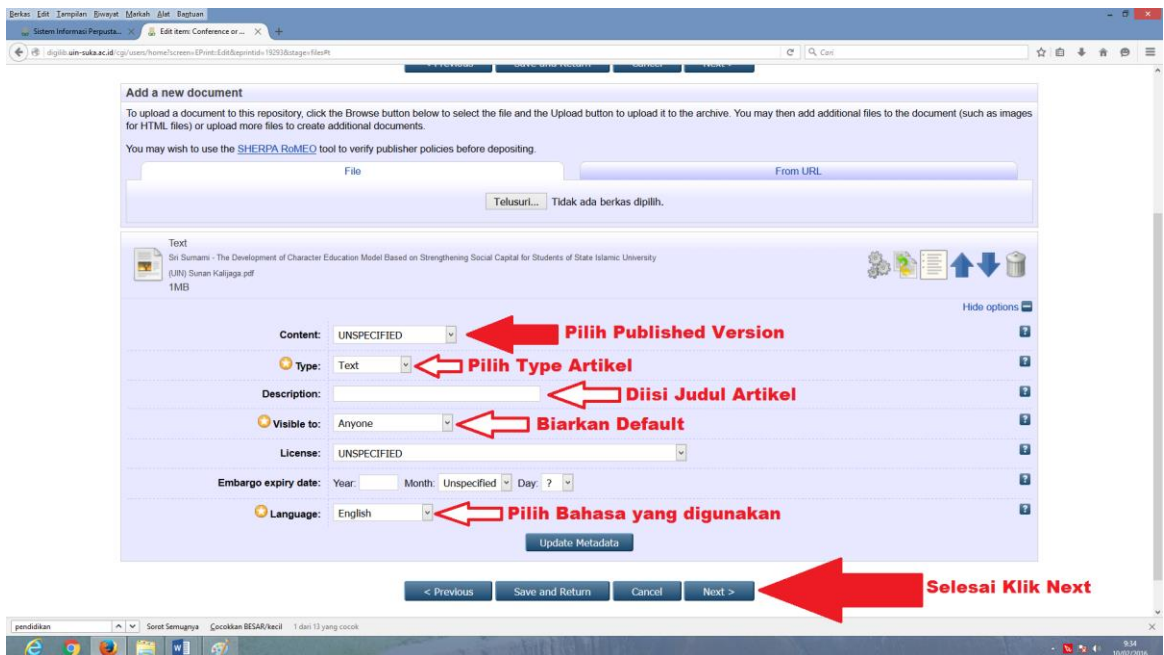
Berkas Edit Tampilan Riwayat Markah Alat Bantuan

Sistem Informasi Perpusta... Edit item: Conference or...

digilib.uin-suka.ac.id/cgi/users/home?screen=EPrint::Edit&eprintid=19293&stage=files#t

Cari

Add a new document

To upload a document to this repository, click the Browse button below to select the file and the Upload button to upload it to the archive. You may then add additional files to the document (such as images for HTML files) or upload more files to create additional documents.

You may wish to use the SHERPA RoMEO tool to verify publisher policies before depositing.

File

From URL

Telusuri... Tidak ada berkas dipilih.

Text
Sri Sumarni - The Development of Character Education Model Based on Strengthening Social Capital for Students of State Islamic University (UIN) Sunan Kalijaga.pdf
1MB

Hide options

Content: UNSPECIFIED

Pilih Published Version

Type: Text

Pilih Type Artikel

Description:

Diisi Judul Artikel

Visible to: Anyone

Biarkan Default

License: UNSPECIFIED

Embargo expiry date: Year: Month: Unspecified Day: ?

Language: English

Pilih Bahasa yang digunakan

Update Metadata

< Previous Save and Return Cancel Next >

Selesai Klik Next

pendidikan Sorot Semuanya Cocokkan BESAR/kecil 1 dari 13 yang cocok

9:34
10/02/2016